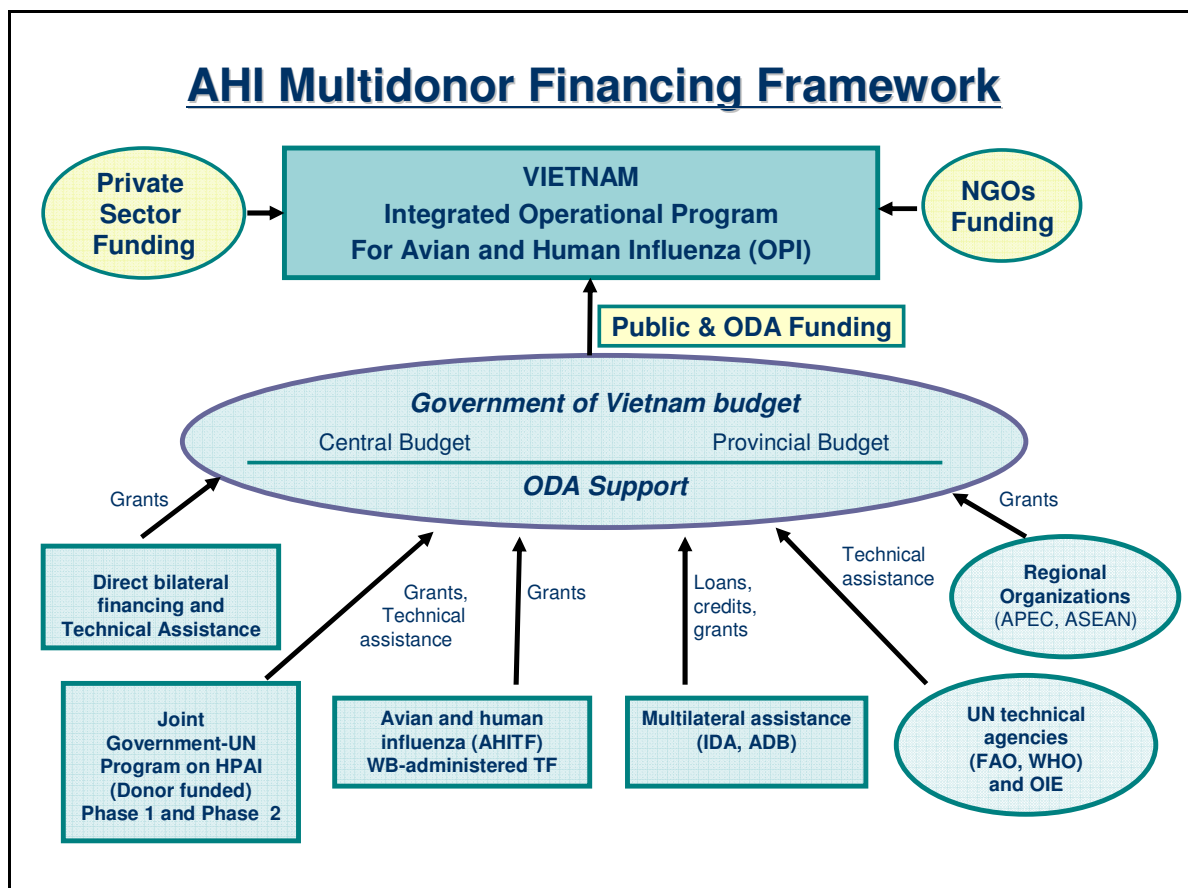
AHI Multidonor Financing Framework

Private Sector Funding

VIETNAM
Integrated Operational Program
For Avian and Human Influenza (OPI)

NGOs Funding

Public & ODA Funding

Government of Vietnam budget
Central Budget
Provincial Budget
ODA Support

Grants

Grants

Direct bilateral financing and Technical Assistance

Grants, Technical assistance

Grants

Loans, credits, grants

Technical assistance

Regional Organizations (APEC, ASEAN)

Joint Government-UN Program on HPAI (Donor funded) Phase 1 and Phase 2

Avian and human influenza (AHITF) WB-administered TF

Multilateral assistance (IDA, ADB)

UN technical agencies (FAO, WHO) and OIE